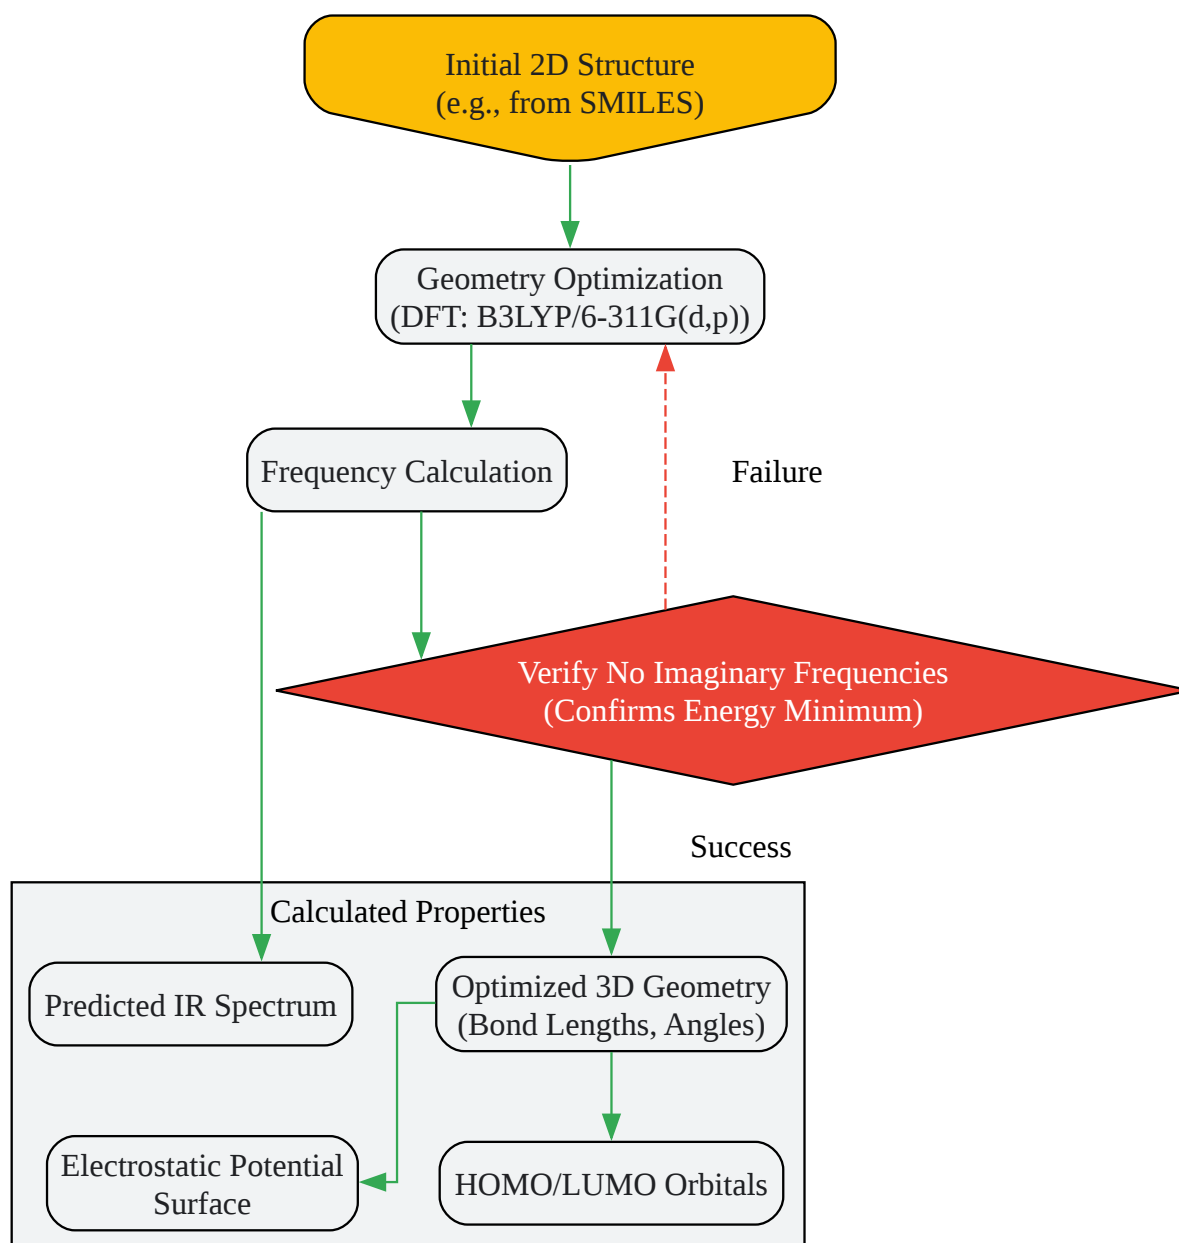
Initial 2D Structure
(e.g., from SMILES)

Geometry Optimization
(DFT: B3LYP/6-311G(d,p))

Frequency Calculation

Failure

Verify No Imaginary Frequencies
(Confirms Energy Minimum)

Success

Calculated Properties

Predicted IR Spectrum

Optimized 3D Geometry
(Bond Lengths, Angles)

Electrostatic Potential Surface

HOMO/LUMO Orbitals